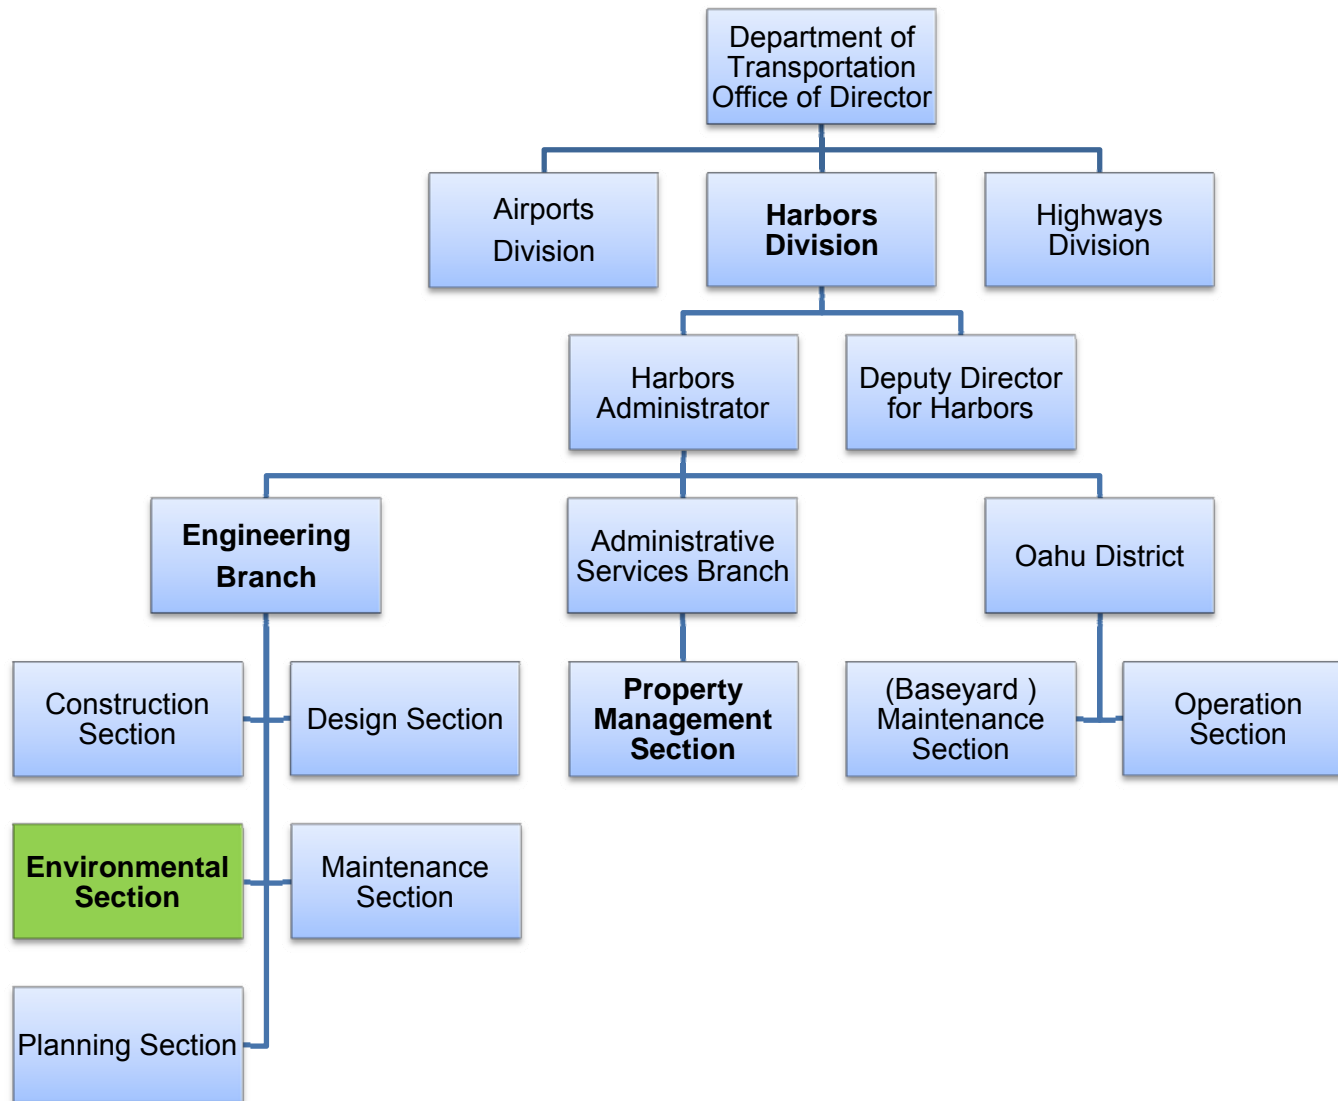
Department of Transportation Office of Director

Airports Division

Harbors Division

Highways Division

Harbors Administrator

Deputy Director for Harbors

Engineering Branch

Administrative Services Branch

Oahu District

Construction Section

Design Section

Property Management Section

(Baseyard ) Maintenance Section

Operation Section

Environmental Section

Maintenance Section

Planning Section